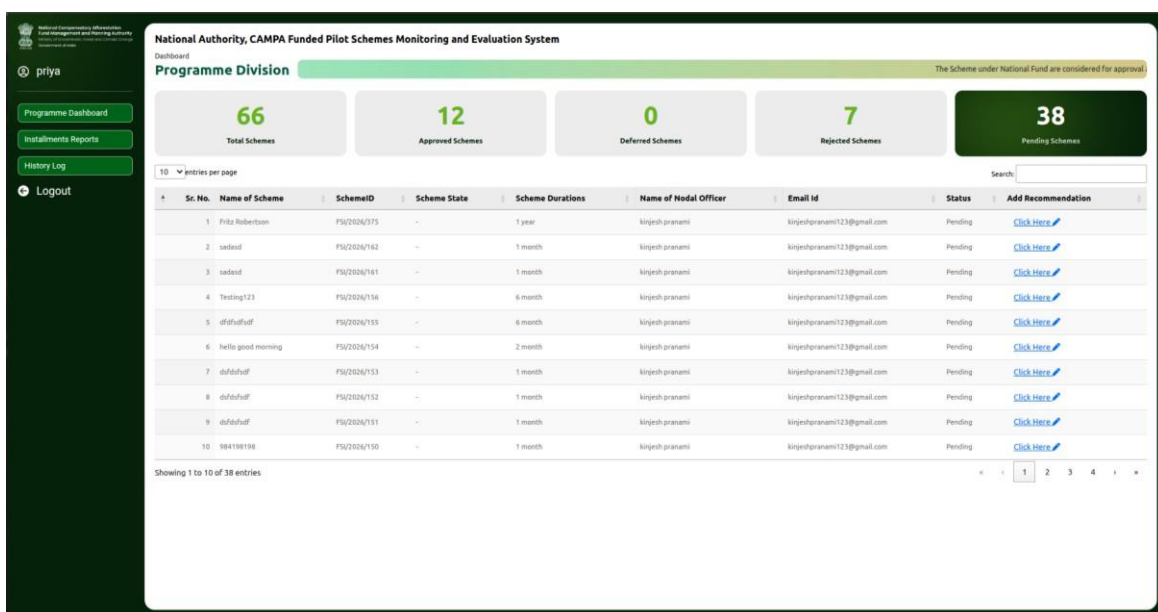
National Compensatory Afforestation Fund Management and Planning Authority
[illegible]

priya

Programme Dashboard

Installments Reports

History Log

Logout

National Authority, CAMPA Funded Pilot Schemes Monitoring and Evaluation System

Dashboard

Programme Division

The Scheme under National Fund are considered for approval

66
Total Schemes

12
Approved Schemes

0
Deferred Schemes

7
Rejected Schemes

38
Pending Schemes

10 entries per page

Search:

| Sr. No. | Name of Scheme | SchemeID | Scheme State | Scheme Durations | Name of Nodal Officer | Email Id | Status | Add Recommendation |
|---|---|---|---|---|---|---|---|---|
| 1 | Fritz Robertson | FSI/2026/375 | - | 1 year | kinjesh pranami | kinjeshpranami123@gmail.com | Pending | Click Here |
| 2 | sadasd | FSI/2026/162 | - | 1 month | kinjesh pranami | kinjeshpranami123@gmail.com | Pending | Click Here |
| 3 | sadasd | FSI/2026/161 | - | 1 month | kinjesh pranami | kinjeshpranami123@gmail.com | Pending | Click Here |
| 4 | Testing123 | FSI/2026/156 | - | 6 month | kinjesh pranami | kinjeshpranami123@gmail.com | Pending | Click Here |
| 5 | dfdfsdfsdf | FSI/2026/155 | - | 6 month | kinjesh pranami | kinjeshpranami123@gmail.com | Pending | Click Here |
| 6 | hello good morning | FSI/2026/154 | - | 2 month | kinjesh pranami | kinjeshpranami123@gmail.com | Pending | Click Here |
| 7 | dsfdsfsdf | FSI/2026/153 | - | 1 month | kinjesh pranami | kinjeshpranami123@gmail.com | Pending | Click Here |
| 8 | dsfdsfsdf | FSI/2026/152 | - | 1 month | kinjesh pranami | kinjeshpranami123@gmail.com | Pending | Click Here |
| 9 | dsfdsfsdf | FSI/2026/151 | - | 1 month | kinjesh pranami | kinjeshpranami123@gmail.com | Pending | Click Here |
| 10 | 984198198 | FSI/2026/150 | - | 1 month | kinjesh pranami | kinjeshpranami123@gmail.com | Pending | Click Here |

Showing 1 to 10 of 38 entries

« ‹ 1 2 3 4 › »